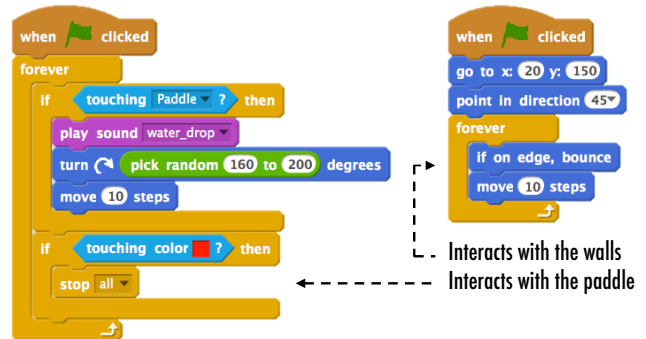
when clicked
forever
if touching Paddle ? then
play sound water_drop
turn pick random 160 to 200 degrees
move 10 steps
if touching color ? then
stop all

when clicked
go to x: 20 y: 150
point in direction 45
forever
if on edge, bounce
move 10 steps

Interacts with the walls
Interacts with the paddle